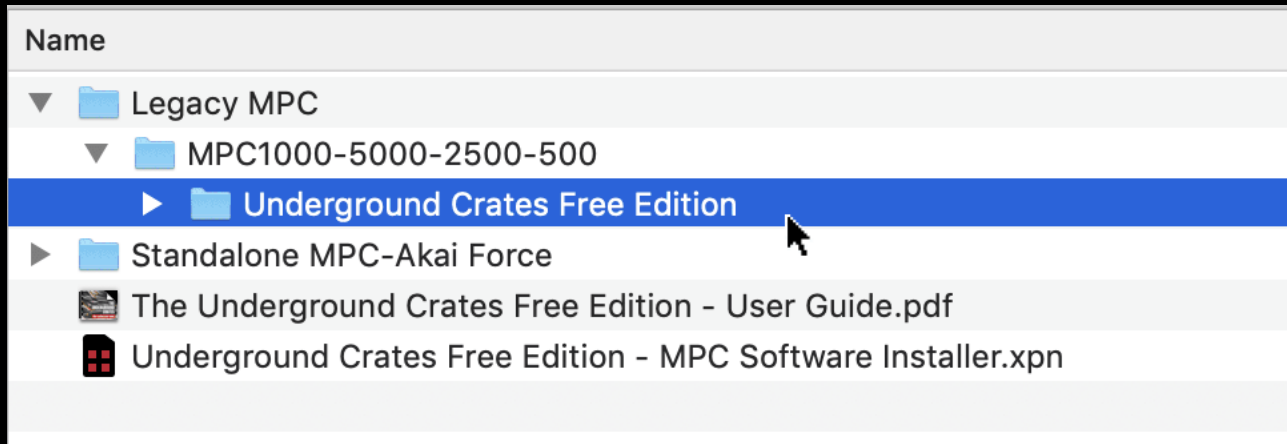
Name

Legacy MPC

MPC1000-5000-2500-500

Underground Crates Free Edition

Standalone MPC-Akai Force

The Underground Crates Free Edition - User Guide.pdf

Underground Crates Free Edition - MPC Software Installer.xpn